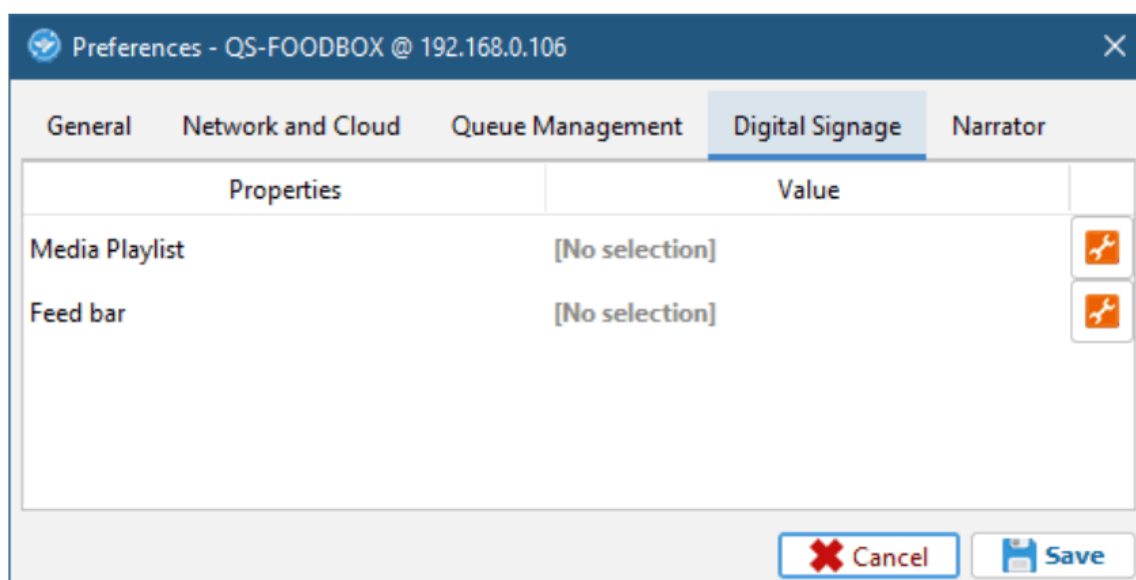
Preferences - QS-FOODBOX @ 192.168.0.106

General Network and Cloud Queue Management Digital Signage Narrator

| Properties | Value |
|---|---|
| Media Playlist | [No selection] |
| Feed bar | [No selection] |

Cancel Save